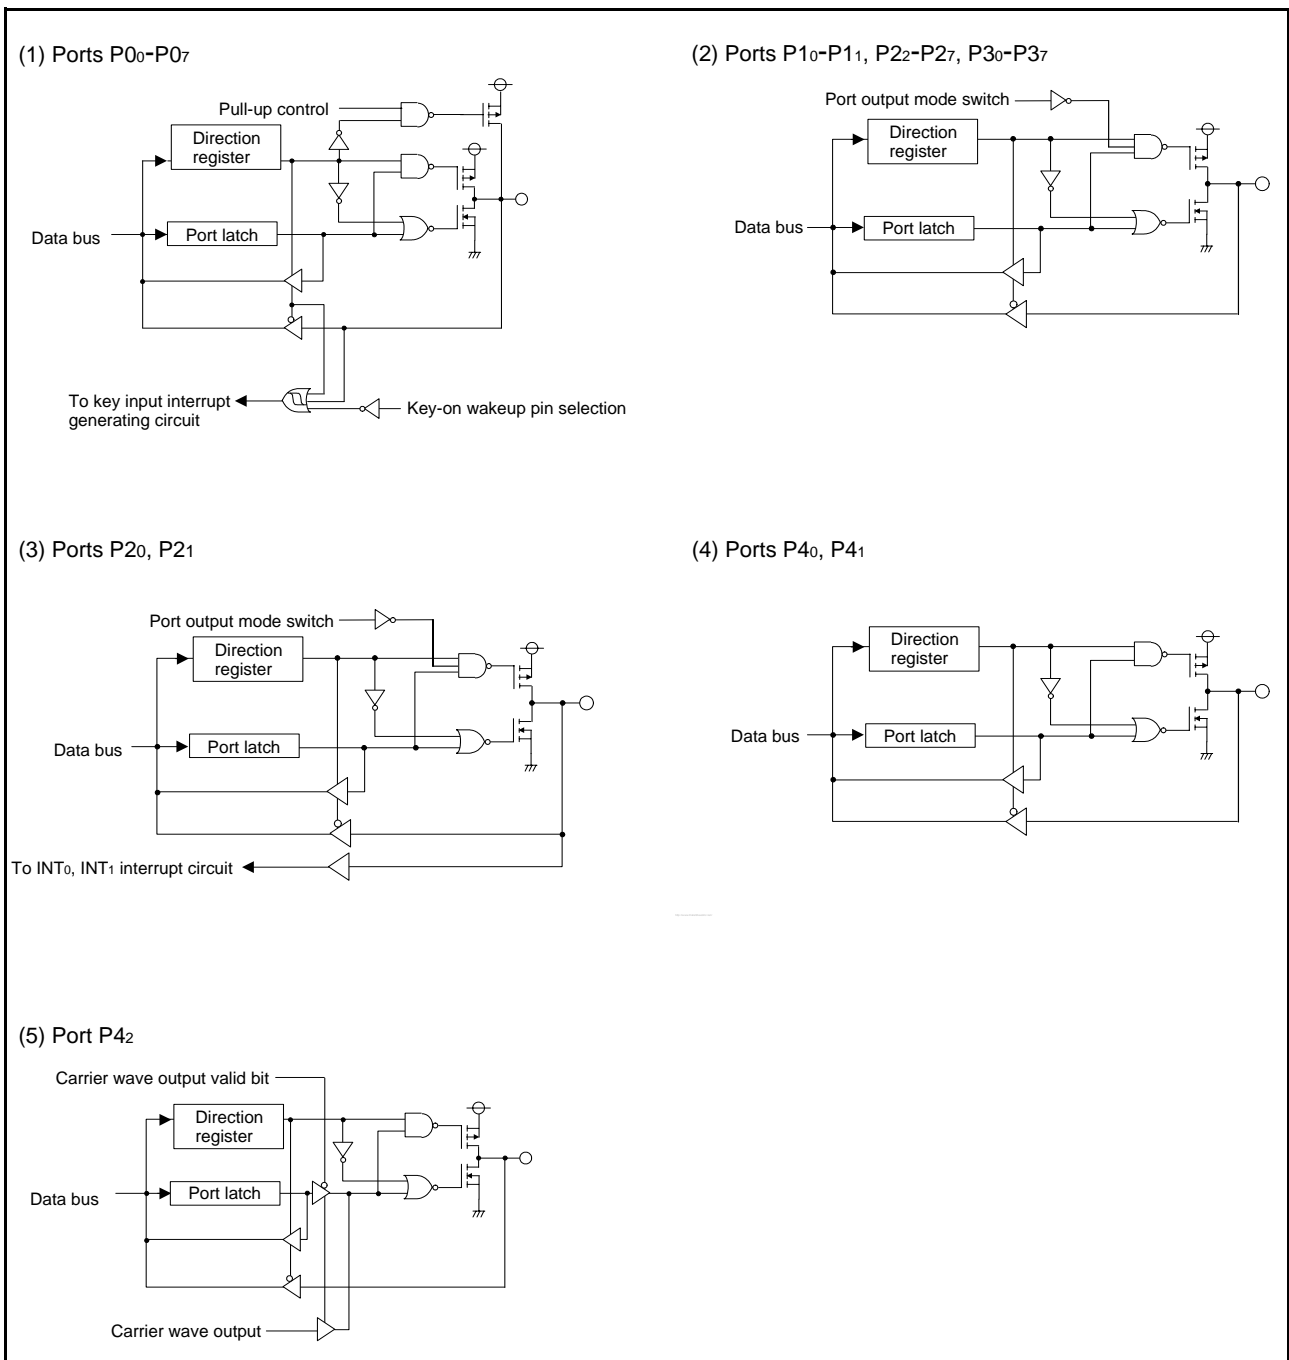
(1) Ports $P0_0$-$P0_7$

Pull-up control

Direction register

Data bus

Port latch

To key input interrupt generating circuit

Key-on wakeup pin selection

(2) Ports $P1_0$-$P1_1$, $P2_2$-$P2_7$, $P3_0$-$P3_7$

Port output mode switch

Direction register

Data bus

Port latch

(3) Ports $P2_0$, $P2_1$

Port output mode switch

Direction register

Data bus

Port latch

To $INT_0$, $INT_1$ interrupt circuit

(4) Ports $P4_0$, $P4_1$

Direction register

Data bus

Port latch

(5) Port $P4_2$

Carrier wave output valid bit

Direction register

Data bus

Port latch

Carrier wave output